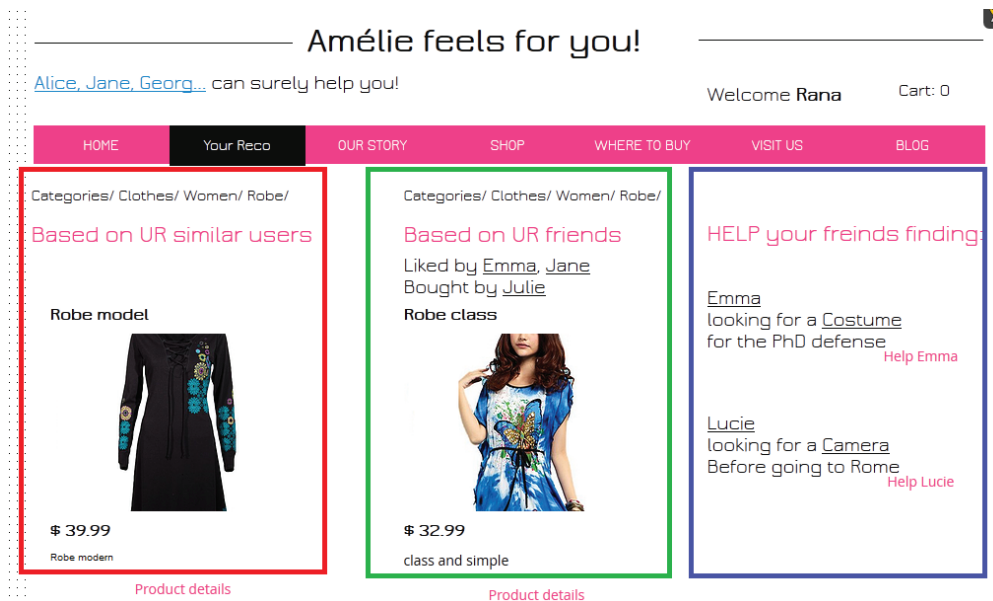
Amélie feels for you!

Alice, Jane, Georg... can surely help you!

Welcome Rana

Cart: 0

HOME | Your Reco | OUR STORY | SHOP | WHERE TO BUY | VISIT US | BLOG

Categories/ Clothes/ Women/ Robe/

Based on UR similar users

Robe model

$ 39.99

Robe modern

Product details

Categories/ Clothes/ Women/ Robe/

Based on UR friends

Liked by Emma, Jane
Bought by Julie

Robe class

$ 32.99

class and simple

Product details

HELP your freinds finding:

Emma
looking for a Costume
for the PhD defense

Help Emma

Lucie
looking for a Camera
Before going to Rome

Help Lucie